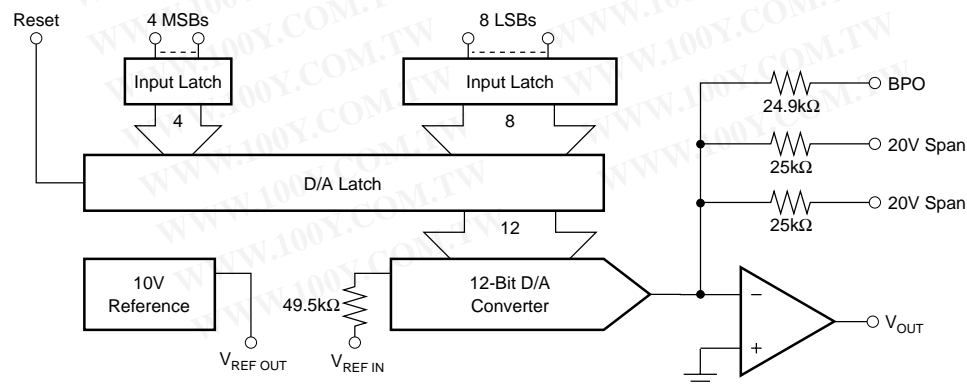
Reset
4 MSBs
8 LSBs
Input Latch
Input Latch
4
8
24.9kΩ
BPO
25kΩ
20V Span
25kΩ
20V Span
D/A Latch
12
10V Reference
12-Bit D/A Converter
49.5kΩ
−
+
$V_{OUT}$
$V_{REF\ OUT}$
$V_{REF\ IN}$
WWW.100Y.COM.TW